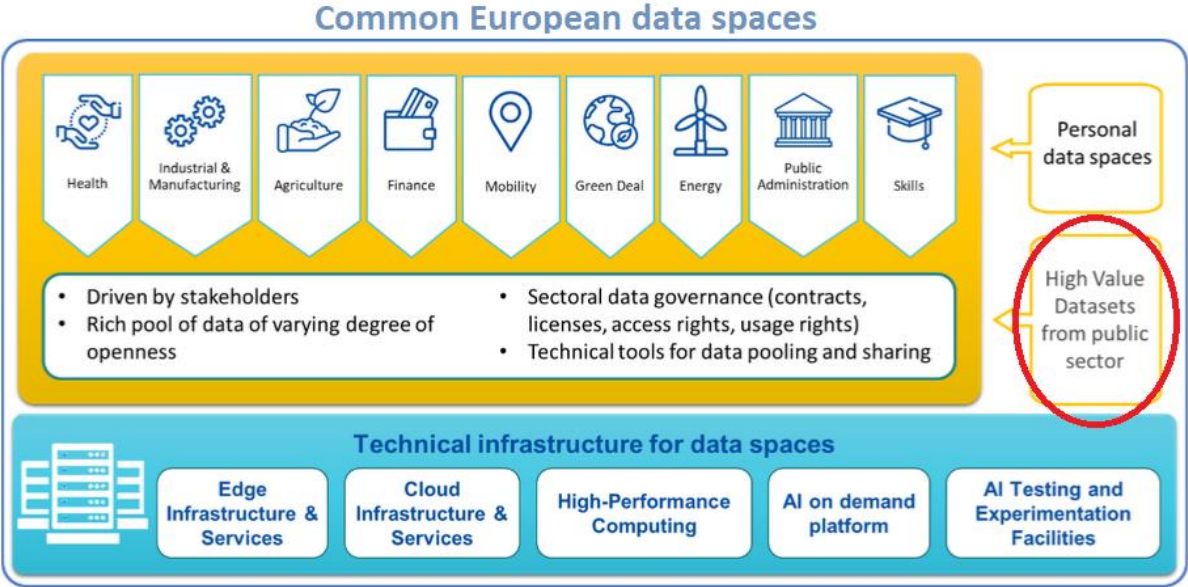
Common European data spaces

Health

Industrial & Manufacturing

Agriculture

Finance

Mobility

Green Deal

Energy

Public Administration

Skills

Personal data spaces

- Driven by stakeholders
- Rich pool of data of varying degree of openness
- Sectoral data governance (contracts, licenses, access rights, usage rights)
- Technical tools for data pooling and sharing

High Value Datasets from public sector

Technical infrastructure for data spaces

Edge Infrastructure & Services

Cloud Infrastructure & Services

High-Performance Computing

AI on demand platform

AI Testing and Experimentation Facilities